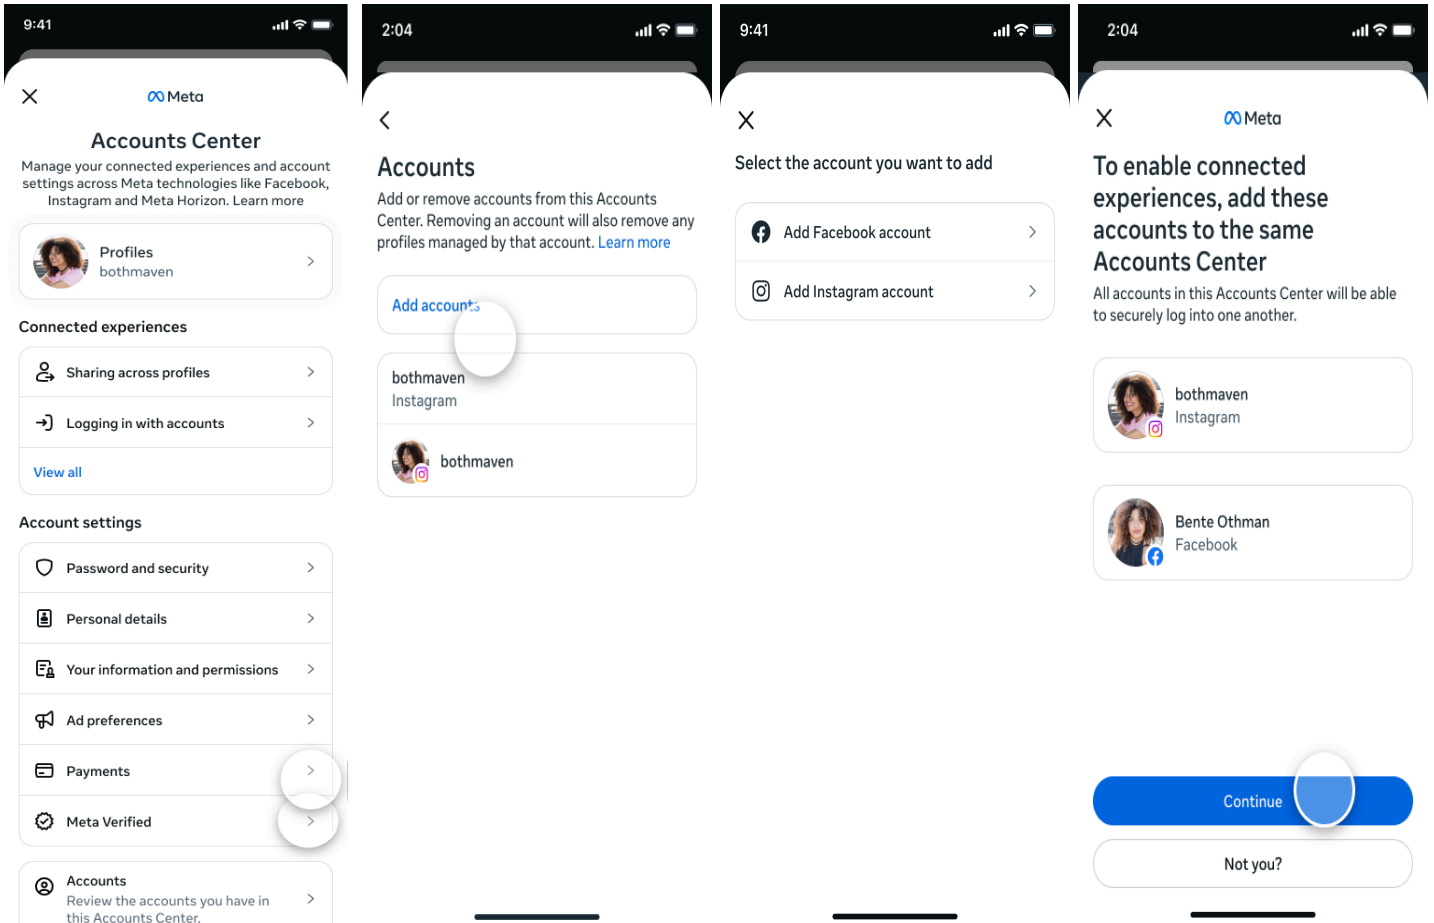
9:41

Meta

Accounts Center

Manage your connected experiences and account settings across Meta technologies like Facebook, Instagram and Meta Horizon. Learn more

Profiles
bothmaven

Connected experiences

Sharing across profiles

Logging in with accounts

View all

Account settings

Password and security

Personal details

Your information and permissions

Ad preferences

Payments

Meta Verified

Accounts
Review the accounts you have in this Accounts Center.

2:04

Accounts

Add or remove accounts from this Accounts Center. Removing an account will also remove any profiles managed by that account. Learn more

Add accounts

bothmaven
Instagram

bothmaven

9:41

Select the account you want to add

Add Facebook account

Add Instagram account

2:04

Meta

To enable connected experiences, add these accounts to the same Accounts Center

All accounts in this Accounts Center will be able to securely log into one another.

bothmaven
Instagram

Bente Othman
Facebook

Continue

Not you?